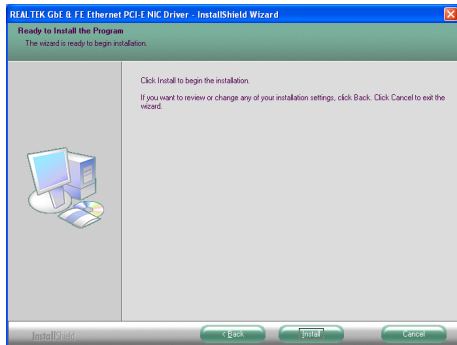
REALTEK GbE & FE Ethernet PCI-E NIC Driver - InstallShield Wizard

Ready to Install the Program
The wizard is ready to begin installation.

Click Install to begin the installation.

If you want to review or change any of your installation settings, click Back. Click Cancel to exit the wizard.

InstallShield

< Back

Install

Cancel